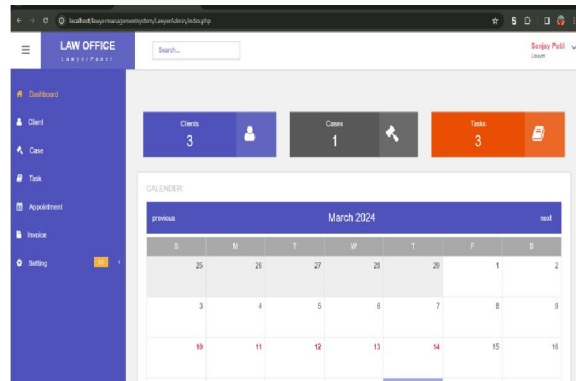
localhost/lawyermanagementsystem/Lawyer/Admin/index.php

LAW OFFICE
Lawyer Panel

Search...

Sanjay Patil
Lawyer

Dashboard
Client
Case
Task
Appointment
Invoice
Setting

Clients
3

Cases
1

Tasks
3

CALENDER

previous
March 2024
next

| S | M | T | W | T | F | S |
|---|---|---|---|---|---|---|
| 25 | 26 | 27 | 28 | 29 | 1 | 2 |
| 3 | 4 | 5 | 6 | 7 | 8 | 9 |
| 10 | 11 | 12 | 13 | 14 | 15 | 16 |